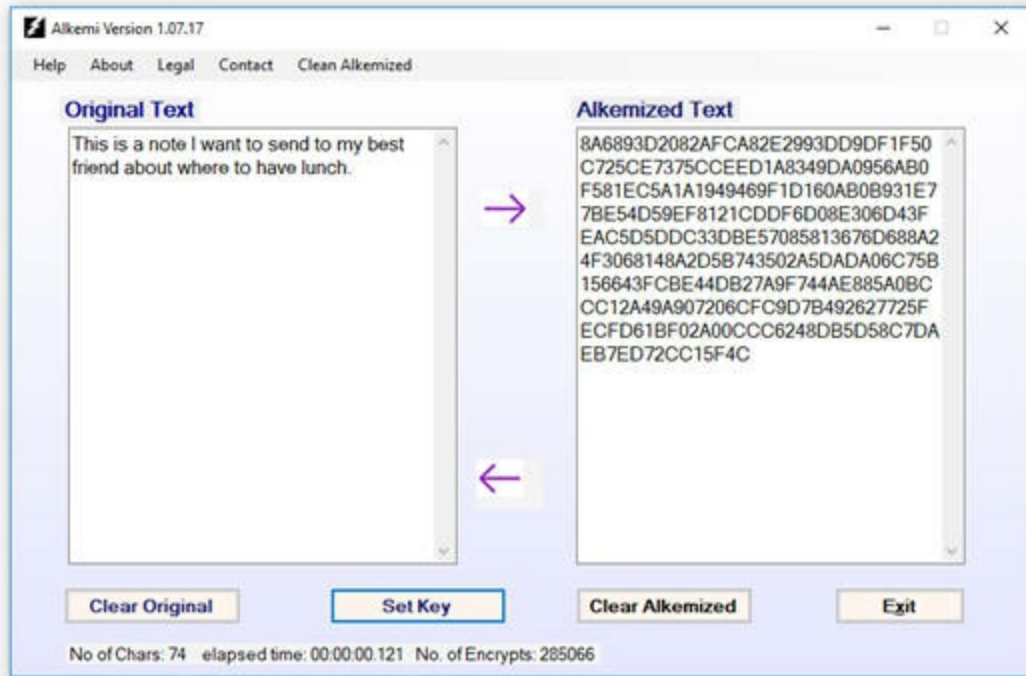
Alkemi Version 1.07.17

Help About Legal Contact Clean Alkemized

Original Text

This is a note I want to send to my best friend about where to have lunch.

Alkemized Text

8A6893D2082AFCA82E2993DD9DF1F50C725CE7375CCEED1A8349DA0956AB0F581EC5A1A1949469F1D160AB0B931E77BE54D59EF8121CDDF6D08E306D43FEAC5D5DDC33DBE57085813676D688A24F3068148A2D5B743502A5DADA06C75B156643FCBE44DB27A9F744AE885A0BCCC12A49A907206CFC9D7B492627725FECFD61BF02A00CCC6248DB5D58C7DAEB7ED72CC15F4C

→

←

Clear Original

Set Key

Clear Alkemized

Exit

No of Chars: 74 elapsed time: 00:00:00.121 No. of Encrypts: 285066